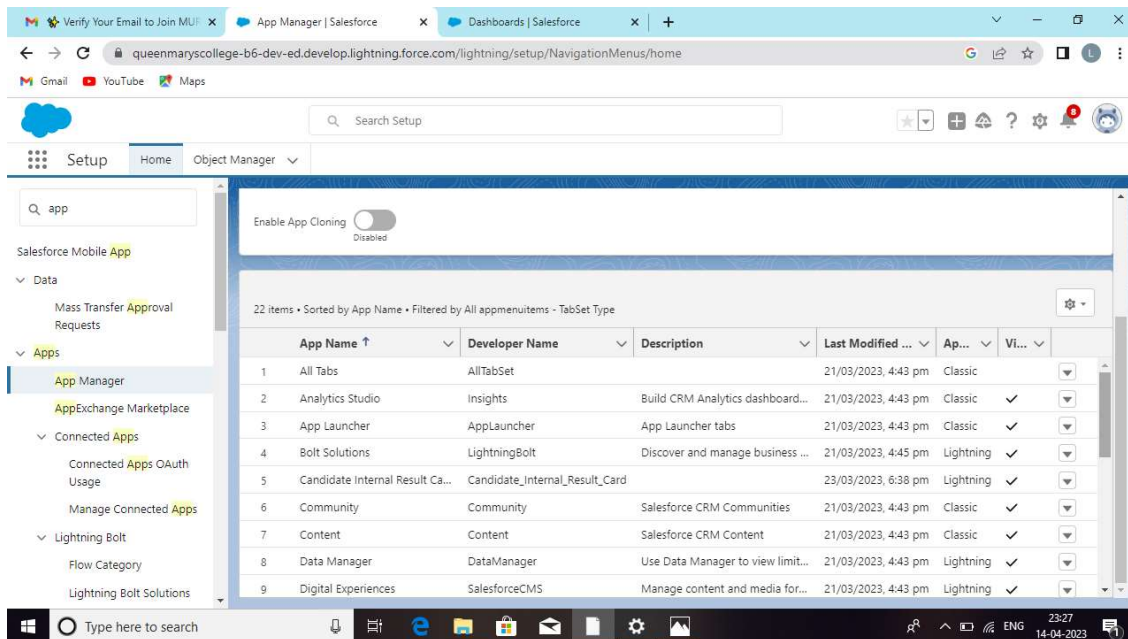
Verify Your Email to Join MUI ×
App Manager | Salesforce ×
Dashboards | Salesforce ×
+

queenmaryscollege-b6-dev-ed.develop.lightning.force.com/lightning/setup/NavigationMenus/home

Gmail YouTube Maps

Search Setup

8

Setup Home Object Manager

app

Salesforce Mobile App

Data

Mass Transfer Approval Requests

Apps

App Manager

AppExchange Marketplace

Connected Apps

Connected Apps OAuth Usage

Manage Connected Apps

Lightning Bolt

Flow Category

Lightning Bolt Solutions

Enable App Cloning
Disabled

22 items • Sorted by App Name • Filtered by All appmenuitems - TabSet Type

| | App Name ↑ | Developer Name | Description | Last Modified ... | Ap... | Vi... |
|---|---|---|---|---|---|---|
| 1 | All Tabs | AllTabSet | | 21/03/2023, 4:43 pm | Classic | |
| 2 | Analytics Studio | Insights | Build CRM Analytics dashboard... | 21/03/2023, 4:43 pm | Classic | ✓ |
| 3 | App Launcher | AppLauncher | App Launcher tabs | 21/03/2023, 4:43 pm | Classic | ✓ |
| 4 | Bolt Solutions | LightningBolt | Discover and manage business ... | 21/03/2023, 4:45 pm | Lightning | ✓ |
| 5 | Candidate Internal Result Ca... | Candidate_Internal_Result_Card | | 23/03/2023, 6:38 pm | Lightning | ✓ |
| 6 | Community | Community | Salesforce CRM Communities | 21/03/2023, 4:43 pm | Classic | ✓ |
| 7 | Content | Content | Salesforce CRM Content | 21/03/2023, 4:43 pm | Classic | ✓ |
| 8 | Data Manager | DataManager | Use Data Manager to view limit... | 21/03/2023, 4:43 pm | Lightning | ✓ |
| 9 | Digital Experiences | SalesforceCMS | Manage content and media for... | 21/03/2023, 4:43 pm | Lightning | ✓ |

Type here to search

ENG 23:27 14-04-2023